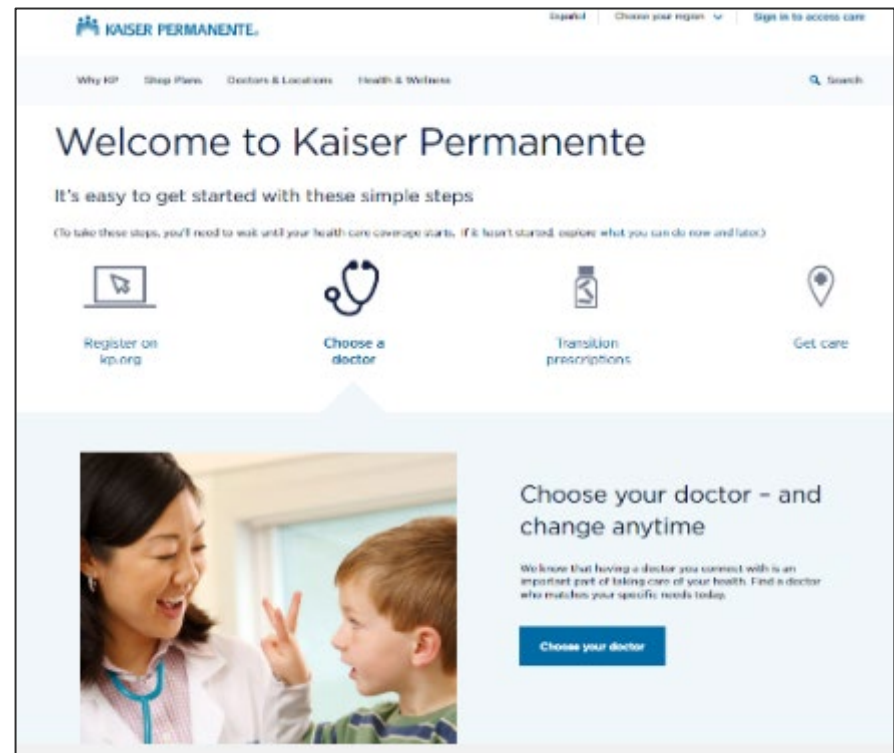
KAISER PERMANENTE.

Español | Choose your region | Sign in to access care

Why KP Shop Plans Doctors & Locations Health & Wellness Search

Welcome to Kaiser Permanente

It's easy to get started with these simple steps

(To take these steps, you'll need to wait until your health care coverage starts. If it hasn't started, explore what you can do now and later.)

Register on kp.org

Choose a doctor

Transition prescriptions

Get care

Choose your doctor – and change anytime

We know that having a doctor you connect with is an important part of taking care of your health. Find a doctor who matches your specific needs today.

Choose your doctor